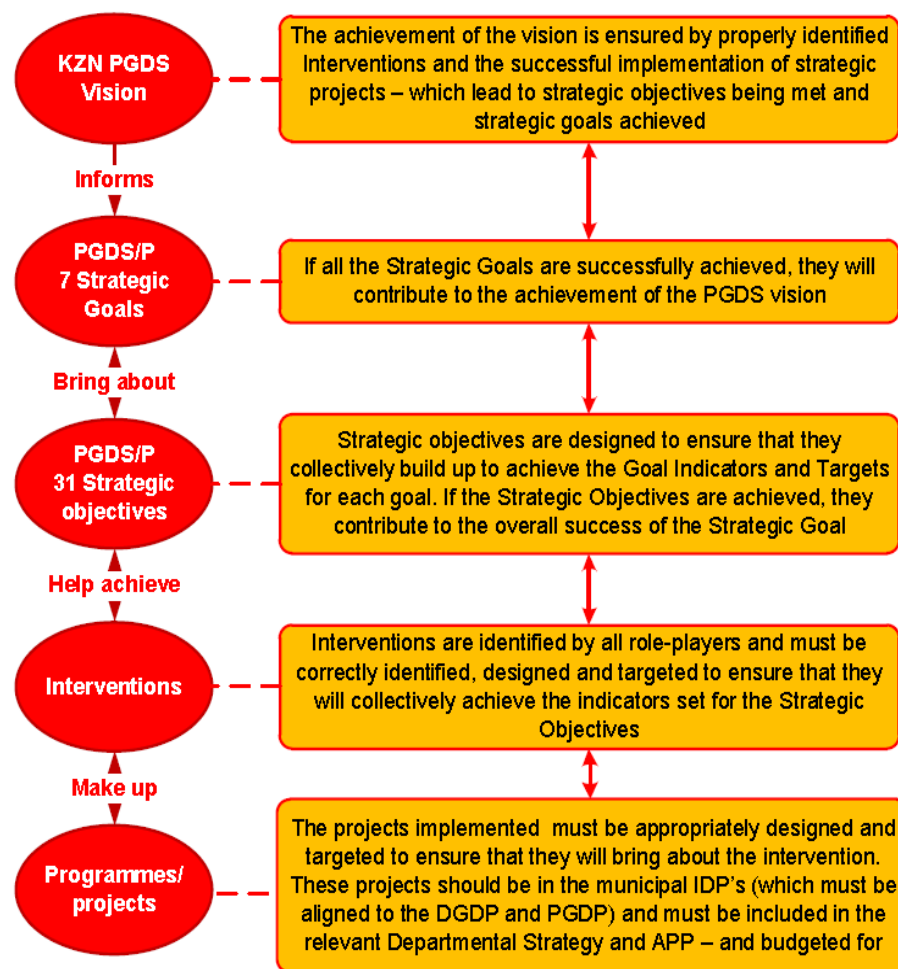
KZN PGDS Vision

The achievement of the vision is ensured by properly identified Interventions and the successful implementation of strategic projects – which lead to strategic objectives being met and strategic goals achieved

Informs

PGDS/P 7 Strategic Goals

If all the Strategic Goals are successfully achieved, they will contribute to the achievement of the PGDS vision

Bring about

PGDS/P 31 Strategic objectives

Strategic objectives are designed to ensure that they collectively build up to achieve the Goal Indicators and Targets for each goal. If the Strategic Objectives are achieved, they contribute to the overall success of the Strategic Goal

Help achieve

Interventions

Interventions are identified by all role-players and must be correctly identified, designed and targeted to ensure that they will collectively achieve the indicators set for the Strategic Objectives

Make up

Programmes/ projects

The projects implemented must be appropriately designed and targeted to ensure that they will bring about the intervention. These projects should be in the municipal IDP's (which must be aligned to the DGDP and PGDP) and must be included in the relevant Departmental Strategy and APP – and budgeted for